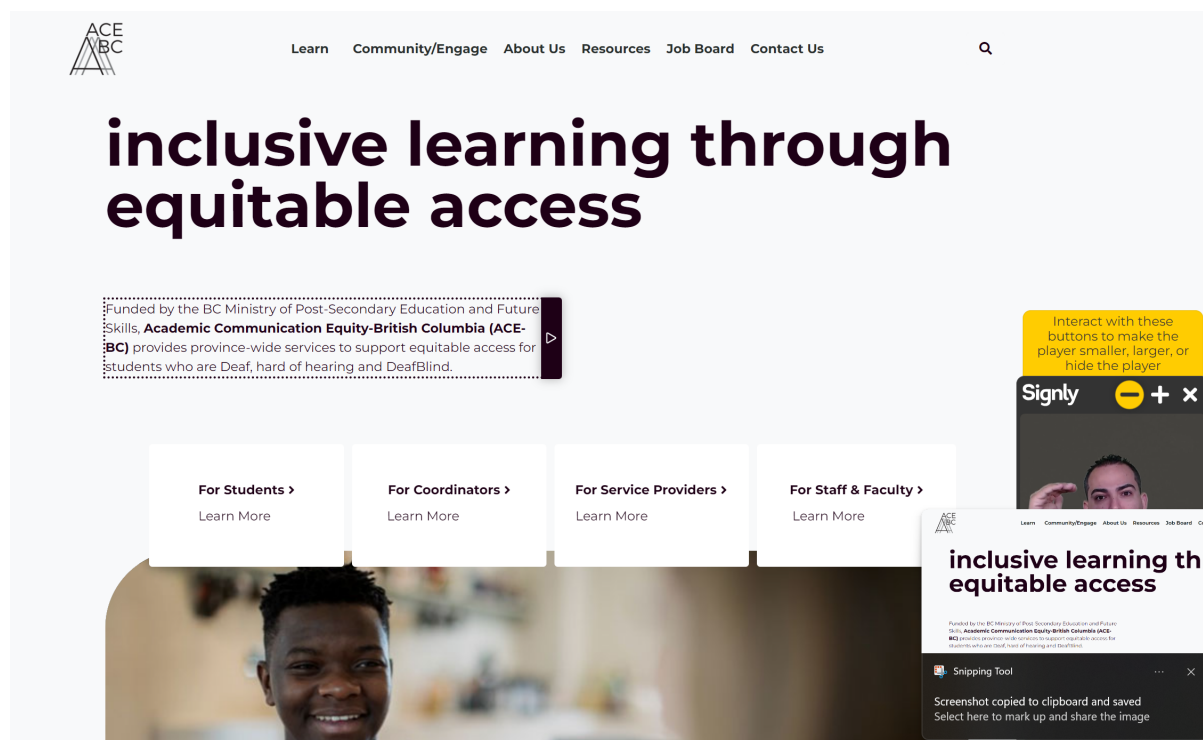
ACE BC

Learn Community/Engage About Us Resources Job Board Contact Us

inclusive learning through equitable access

Funded by the BC Ministry of Post-Secondary Education and Future Skills, **Academic Communication Equity-British Columbia (ACE-BC)** provides province-wide services to support equitable access for students who are Deaf, hard of hearing and DeafBlind.

Interact with these buttons to make the player smaller, larger, or hide the player

Signly

For Students ›
Learn More

For Coordinators ›
Learn More

For Service Providers ›
Learn More

For Staff & Faculty ›
Learn More

ACE BC Learn Community/Engage About Us Resources Job Board C

inclusive learning th equitable access

Funded by the BC Ministry of Post-Secondary Education and Future Skills, Academic Communication Equity-British Columbia (ACE-BC) provides province-wide services to support equitable access for students who are Deaf, hard of hearing and DeafBlind.

Snipping Tool ···

Screenshot copied to clipboard and saved
Select here to mark up and share the image